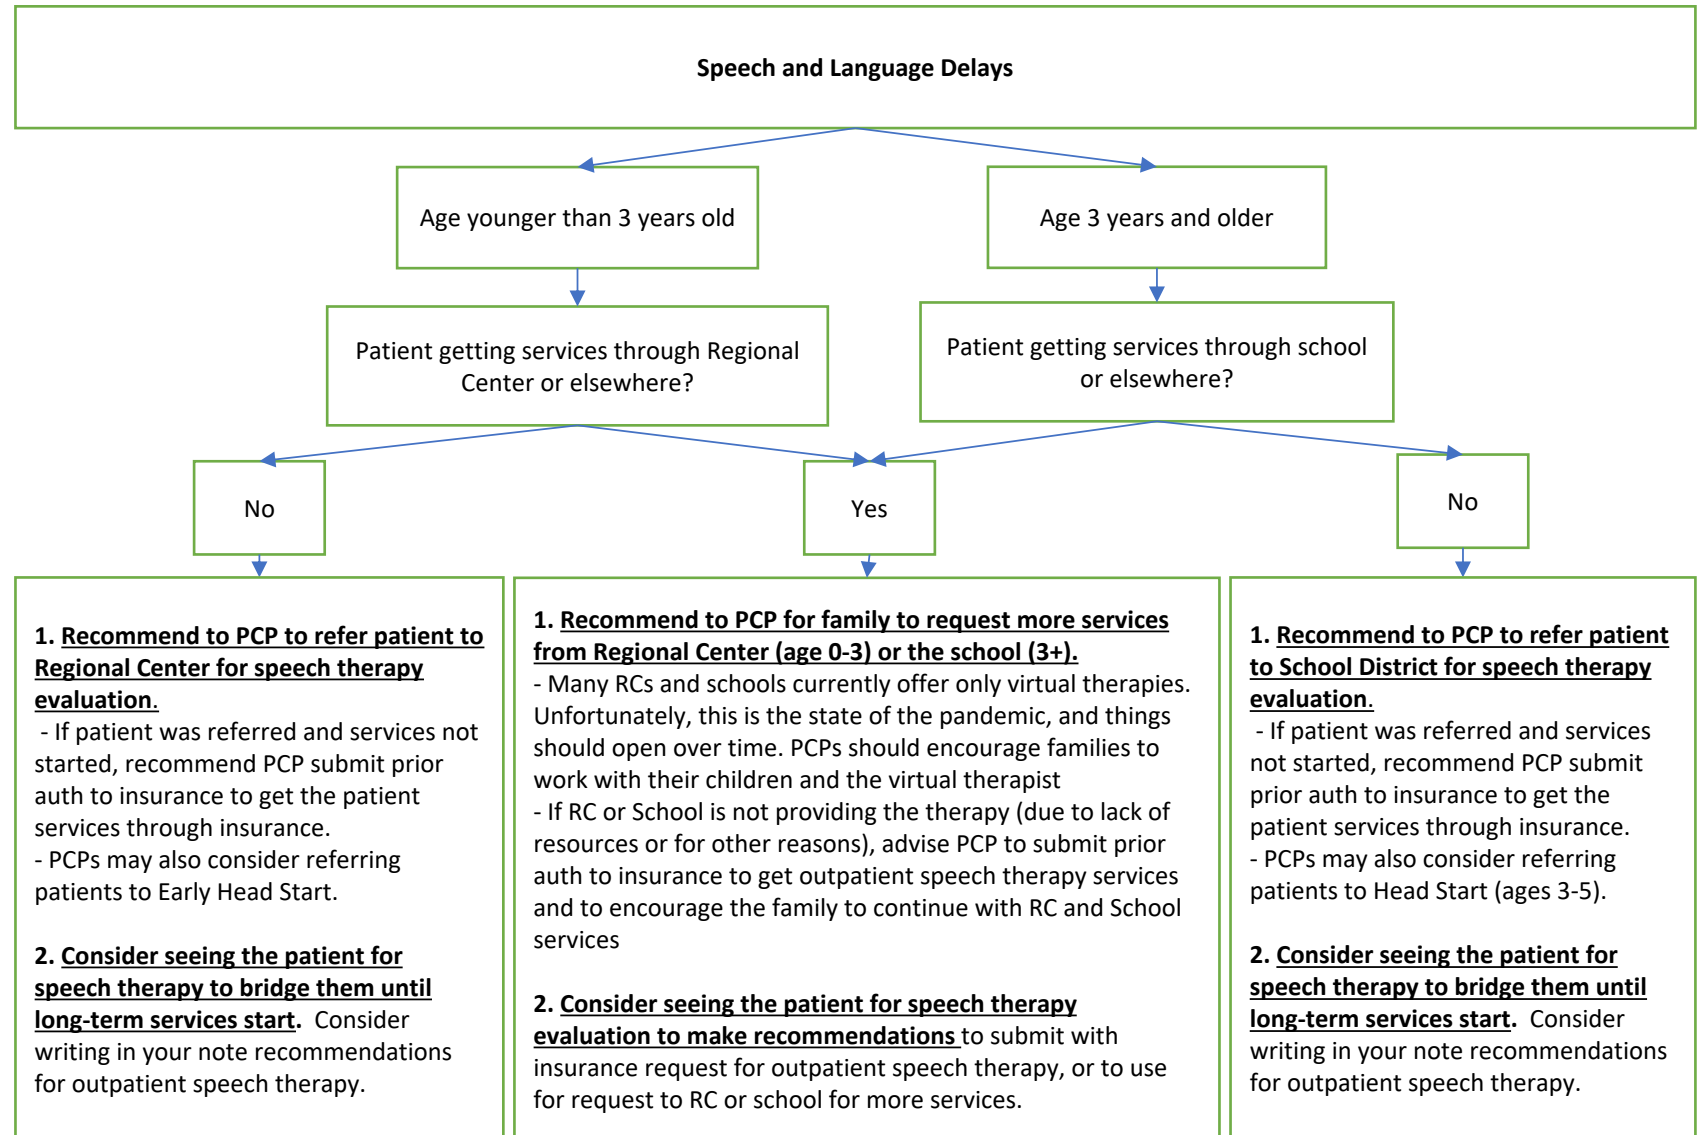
Speech and Language Delays

Age younger than 3 years old

Age 3 years and older

Patient getting services through Regional Center or elsewhere?

Patient getting services through school or elsewhere?

No

Yes

No

1. Recommend to PCP to refer patient to Regional Center for speech therapy evaluation.
- If patient was referred and services not started, recommend PCP submit prior auth to insurance to get the patient services through insurance.
- PCPs may also consider referring patients to Early Head Start.

2. Consider seeing the patient for speech therapy to bridge them until long-term services start. Consider writing in your note recommendations for outpatient speech therapy.

1. Recommend to PCP for family to request more services from Regional Center (age 0-3) or the school (3+).
- Many RCs and schools currently offer only virtual therapies. Unfortunately, this is the state of the pandemic, and things should open over time. PCPs should encourage families to work with their children and the virtual therapist
- If RC or School is not providing the therapy (due to lack of resources or for other reasons), advise PCP to submit prior auth to insurance to get outpatient speech therapy services and to encourage the family to continue with RC and School services

2. Consider seeing the patient for speech therapy evaluation to make recommendations to submit with insurance request for outpatient speech therapy, or to use for request to RC or school for more services.

1. Recommend to PCP to refer patient to School District for speech therapy evaluation.
- If patient was referred and services not started, recommend PCP submit prior auth to insurance to get the patient services through insurance.
- PCPs may also consider referring patients to Head Start (ages 3-5).

2. Consider seeing the patient for speech therapy to bridge them until long-term services start. Consider writing in your note recommendations for outpatient speech therapy.